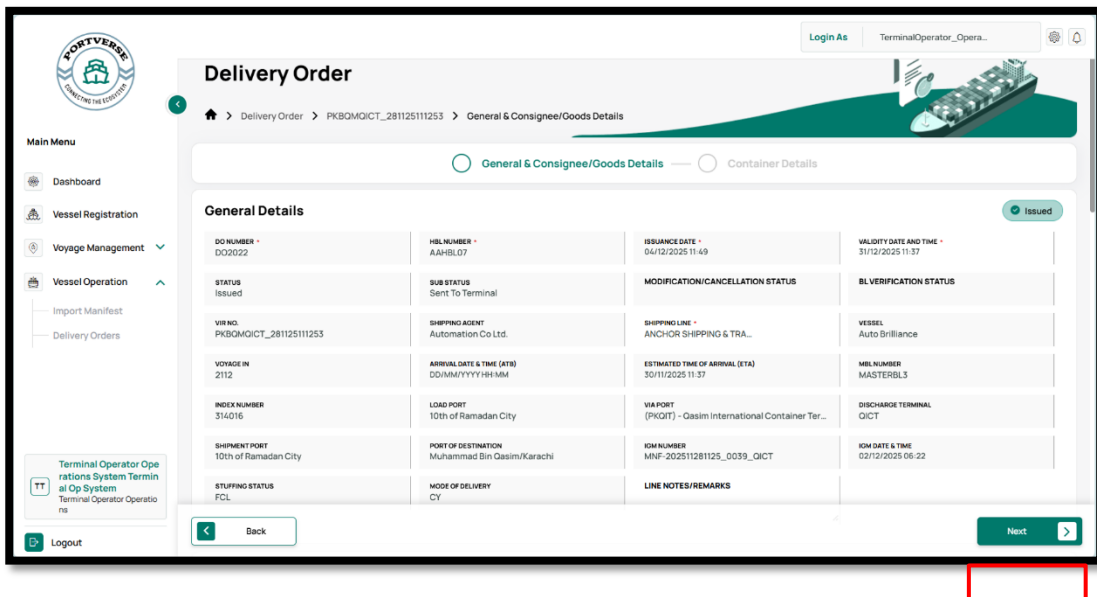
PORTVERSE
CONNECTING THE ECOSYSTEM

Login As TerminalOperator_Opera...

Delivery Order

Delivery Order > PKBQMQICT_281125111253 > General & Consignee/Goods Details

Main Menu

Dashboard

Vessel Registration

Voyage Management

Vessel Operation

Import Manifest

Delivery Orders

General & Consignee/Goods Details

Container Details

General Details

Issued

| DO NUMBER * DO2022 | HBL NUMBER * AAHBL07 | ISSUANCE DATE * 04/12/2025 11:49 | VALIDITY DATE AND TIME * 31/12/2025 11:37 |
|---|---|---|---|
| STATUS Issued | SUB STATUS Sent To Terminal | MODIFICATION/CANCELLATION STATUS | BL VERIFICATION STATUS |
| VIR NO. PKBQMQICT_281125111253 | SHIPPING AGENT Automation Co Ltd. | SHIPPING LINE * ANCHOR SHIPPING & TRA... | VESSEL Auto Brilliance |
| VOYAGE IN 2112 | ARRIVAL DATE & TIME (ATB) DD/MM/YYYY HH:MM | ESTIMATED TIME OF ARRIVAL (ETA) 30/11/2025 11:37 | MBL NUMBER MASTERBL3 |
| INDEX NUMBER 314016 | LOAD PORT 10th of Ramadan City | VIA PORT (PKQIT) - Qasim International Container Ter... | DISCHARGE TERMINAL QICT |
| SHIPMENT PORT 10th of Ramadan City | PORT OF DESTINATION Muhammad Bin Qasim/Karachi | IGM NUMBER MNF-202511281125_0039_QICT | IGM DATE & TIME 02/12/2025 06:22 |
| STUFFING STATUS FCL | MODE OF DELIVERY CY | LINE NOTES/REMARKS | |

TT Terminal Operator Operations System Terminal Op System
Terminal Operator Operations

Logout

Back

Next